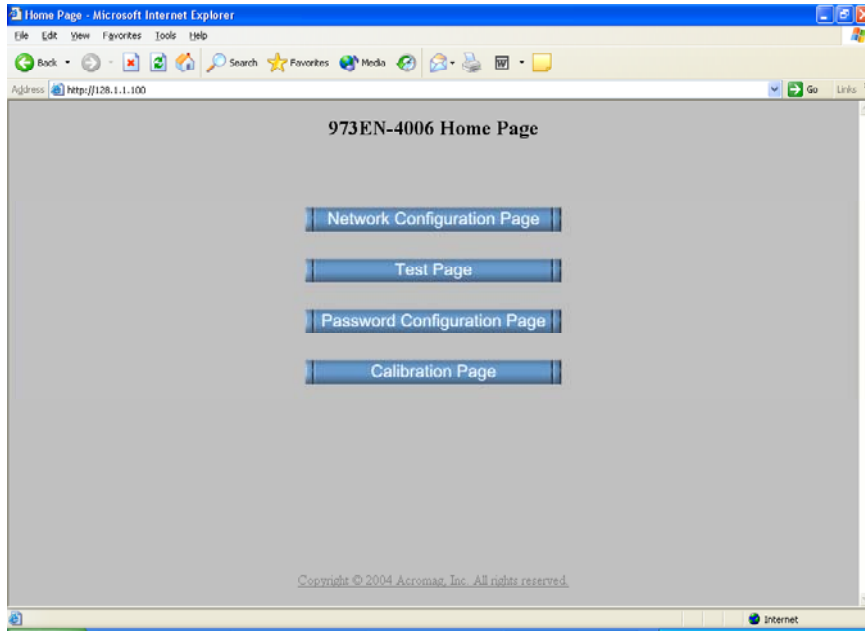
Home Page - Microsoft Internet Explorer

File Edit View Favorites Tools Help

Back Search Favorites Media

Address http://128.1.1.100

Go Links

973EN-4006 Home Page

Network Configuration Page

Test Page

Password Configuration Page

Calibration Page

Copyright © 2004 Acromag, Inc. All rights reserved.

Internet